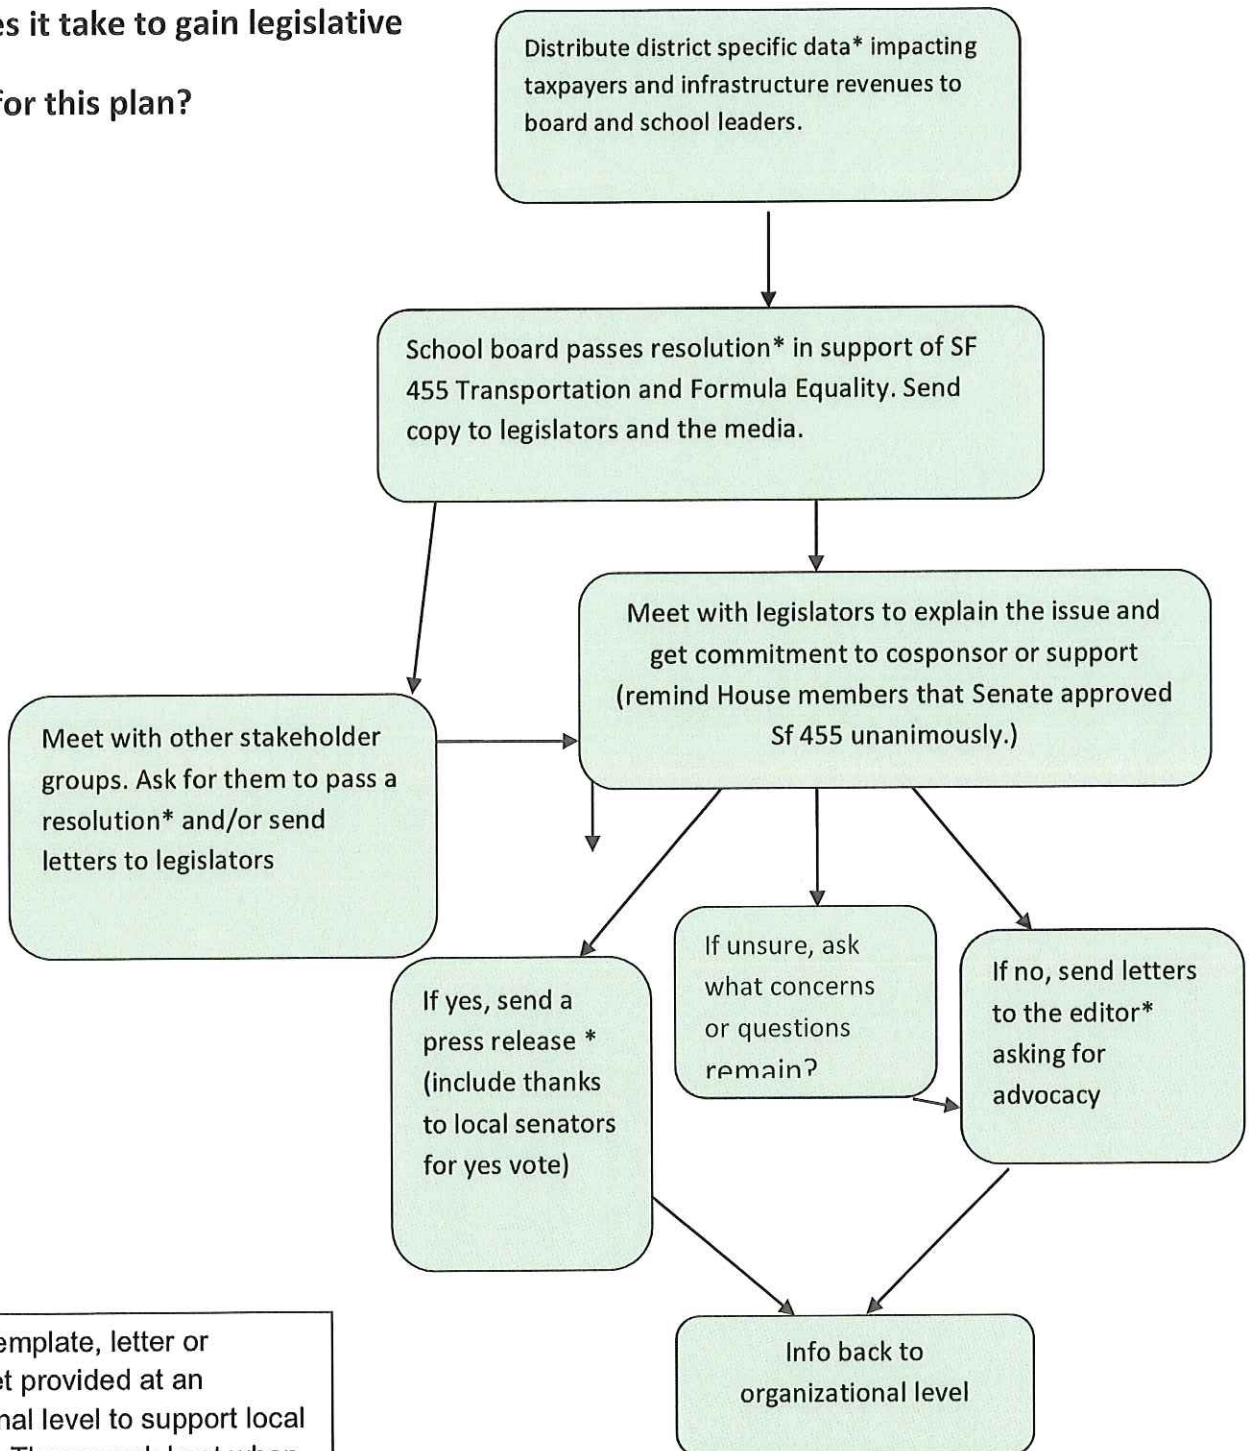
es it take to gain legislative

for this plan?

Distribute district specific data* impacting taxpayers and infrastructure revenues to board and school leaders.

School board passes resolution* in support of SF 455 Transportation and Formula Equality. Send copy to legislators and the media.

Meet with legislators to explain the issue and get commitment to cosponsor or support (remind House members that Senate approved Sf 455 unanimously.)

Meet with other stakeholder groups. Ask for them to pass a resolution* and/or send letters to legislators

If yes, send a press release * (include thanks to local senators for yes vote)

If unsure, ask what concerns or questions remain?

If no, send letters to the editor* asking for advocacy

Info back to organizational level

emplate, letter or
et provided at an
nal level to support local
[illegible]